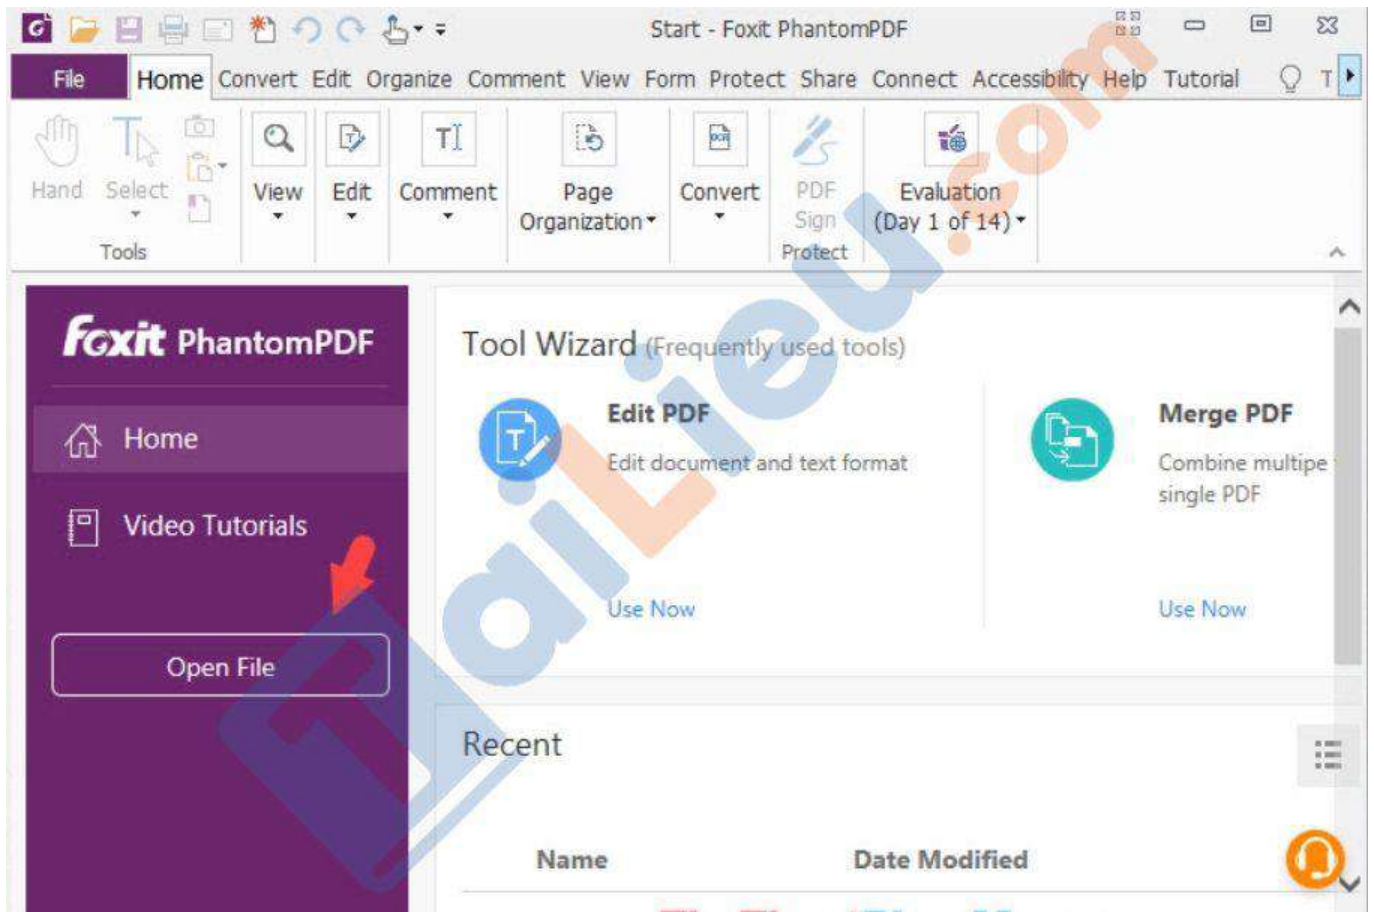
Start - Foxit PhantomPDF

File Home Convert Edit Organize Comment View Form Protect Share Connect Accessibility Help Tutorial T

Hand Select Tools View Edit Comment Page Organization Convert PDF Sign Protect Evaluation (Day 1 of 14)

Foxit PhantomPDF

Home

Video Tutorials

Open File

Tool Wizard (Frequently used tools)

Edit PDF
Edit document and text format
Use Now

Merge PDF
Combine multipe single PDF
Use Now

Recent

Name Date Modified